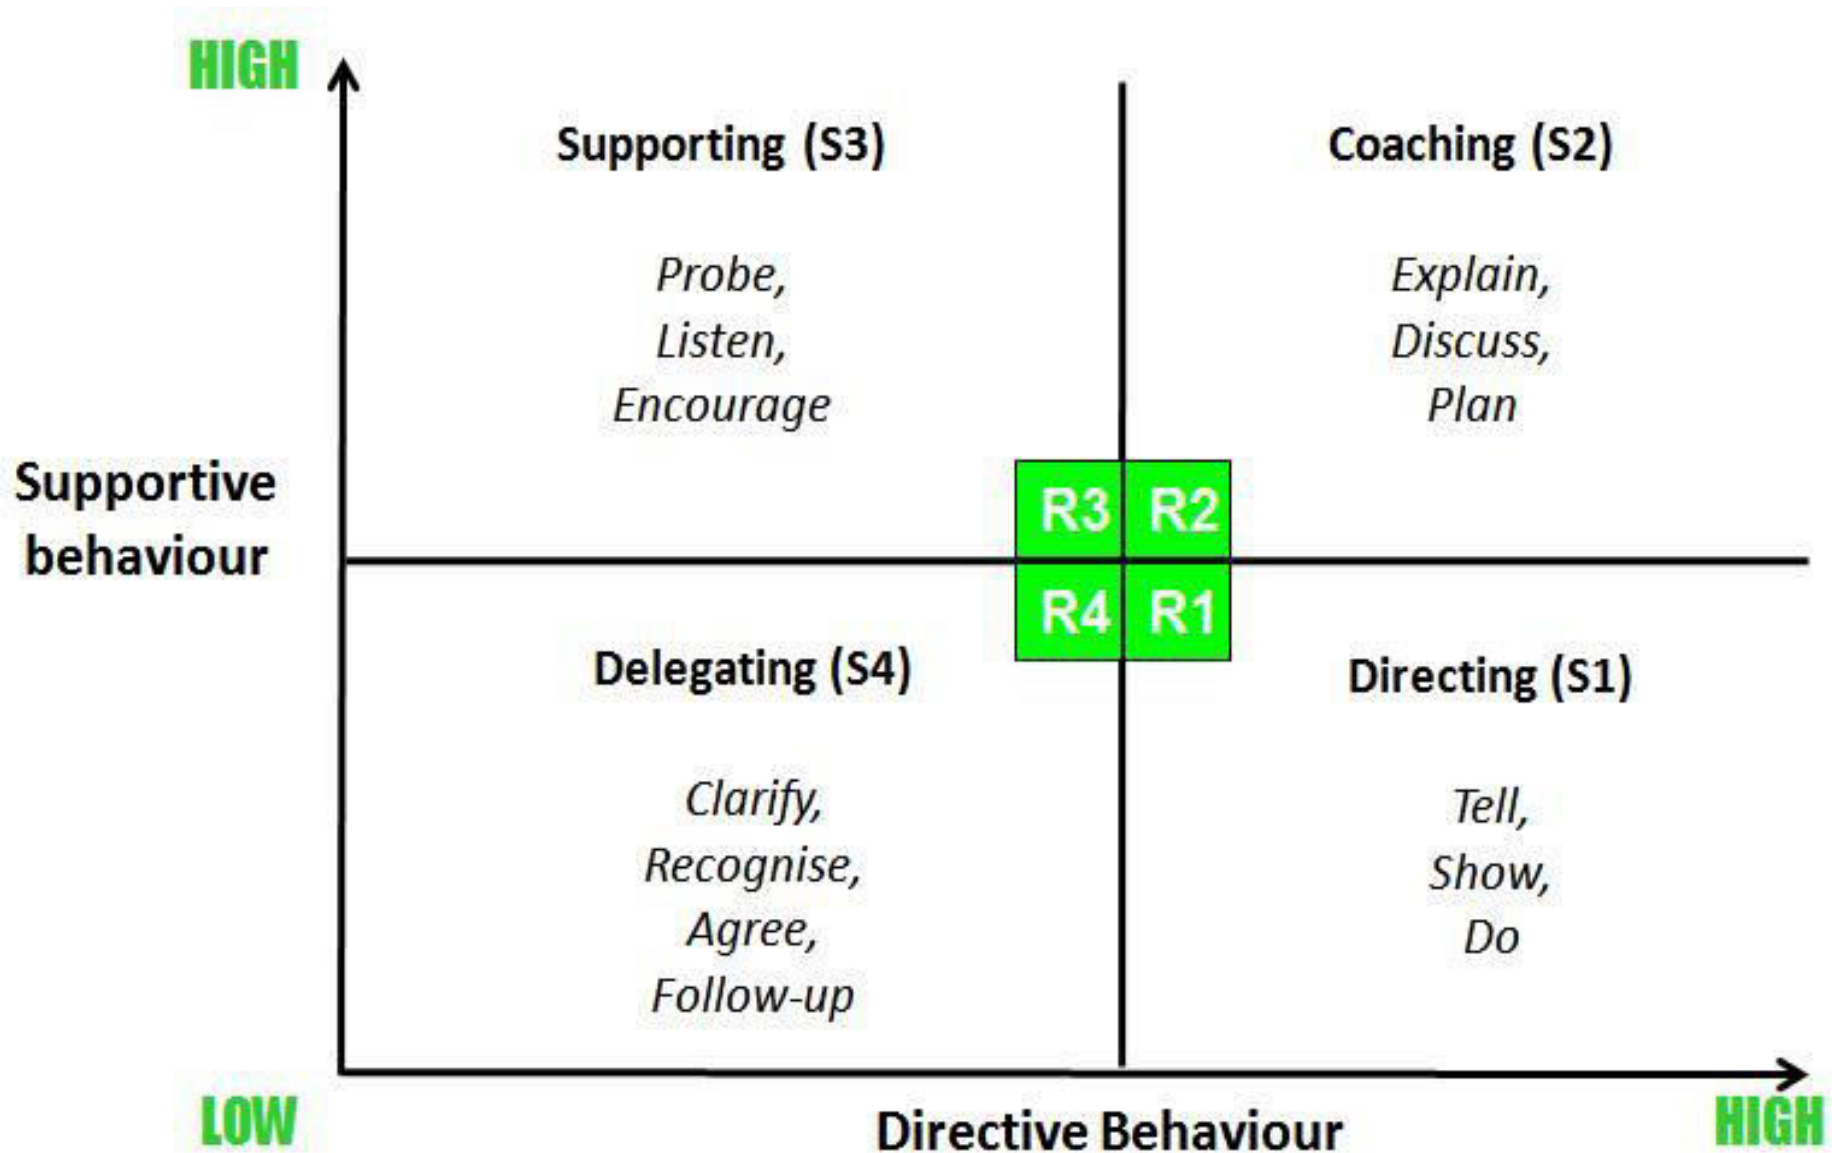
HIGH

Supporting (S3)

Probe,
Listen,
Encourage

Coaching (S2)

Explain,
Discuss,
Plan

Supportive behaviour

R3 R2
R4 R1

Delegating (S4)

Clarify,
Recognise,
Agree,
Follow-up

Directing (S1)

Tell,
Show,
Do

LOW

Directive Behaviour

HIGH